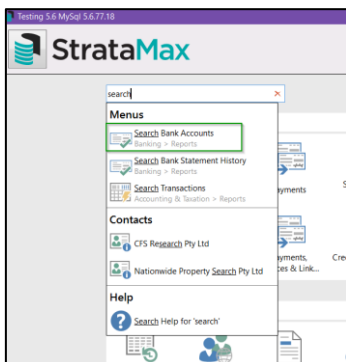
Testing 5.6 MySql 5.6.77.18

StrataMax

search ×

Menus

Search Bank Accounts
Banking > Reports

Search Bank Statement History
Banking > Reports

Search Transactions
Accounting & Taxation > Reports

Contacts

CFS Research Pty Ltd

Nationwide Property Search Pty Ltd

Help

Search Help for 'search'

yments

S

yments,
ces & Link...

Cre